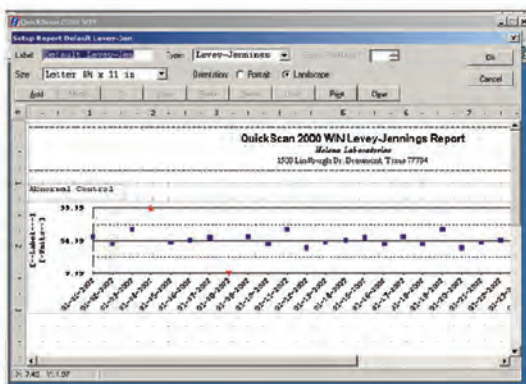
QuickScan 2000 WIN
Setup Report Default Levey-Jen
Label Default Levey-Jen
Type Levey-Jennings
Size Letter 8½ x 11 in
Orientation Portrait Landscape
Ok
Cancel
Add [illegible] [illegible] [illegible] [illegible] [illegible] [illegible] Print Clear
1 2 3 4 5 6 7
QuickScan 2000 WIN Levey-Jennings Report
Helena Laboratories
1530 Lindbergh Dr, Beaumont, Texas 77704
Abnormal Control
55.15
54.15
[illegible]
[-Label-] [-Units-]
01-01-2002
01-02-2002
01-03-2002
01-04-2002
01-05-2002
01-06-2002
01-07-2002
01-08-2002
01-09-2002
01-10-2002
01-11-2002
01-12-2002
01-13-2002
01-14-2002
01-15-2002
01-16-2002
01-17-2002
01-18-2002
01-19-2002
01-20-2002
01-21-2002
01-22-2002
X: 7.40 Y: 1.57